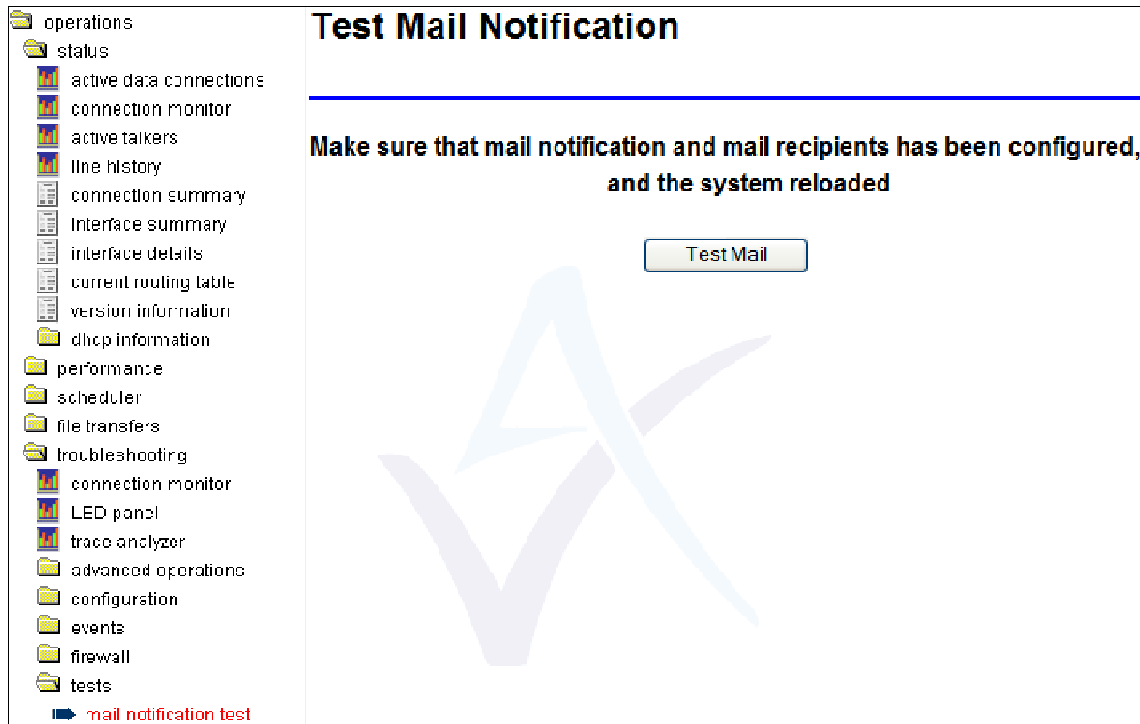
operations
status
active data connections
connection monitor
active talkers
line history
connection summary
interface summary
interface details
current routing table
version information
dhcp information
performance
scheduler
file transfers
troubleshooting
connection monitor
LED panel
trace analyzer
advanced operations
configurstion
events
firewall
tests
mail notification test

Test Mail Notification

Make sure that mail notification and mail recipients has been configured, and the system reloaded

Test Mail